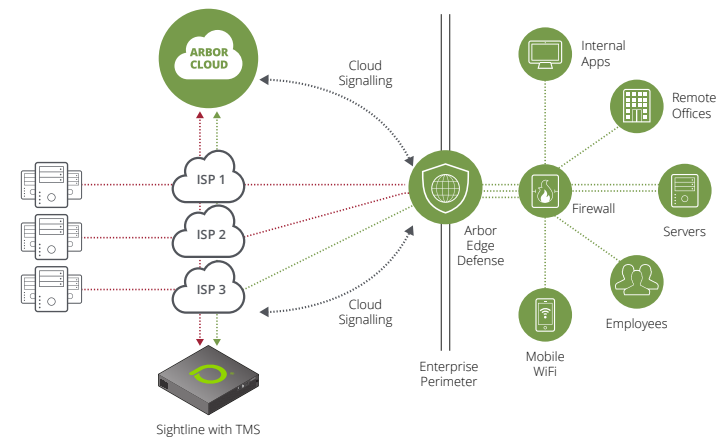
ARBOR CLOUD

Cloud Signalling

Internal Apps

Remote Offices

ISP 1

ISP 2

ISP 3

Firewall

Servers

Arbor Edge Defense

Cloud Signalling

Employees

Mobile WiFi

Enterprise Perimeter

Sightline with TMS